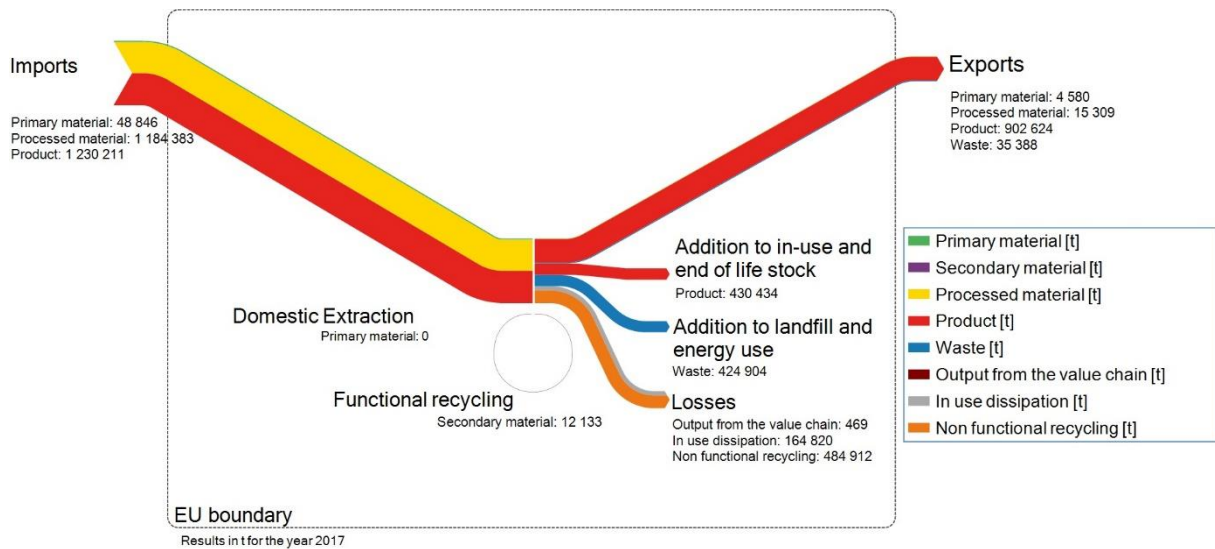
Imports

Primary material: 48 846
Processed material: 1 184 383
Product: 1 230 211

Exports

Primary material: 4 580
Processed material: 15 309
Product: 902 624
Waste: 35 388

Addition to in-use and end of life stock
Product: 430 434

Domestic Extraction
Primary material: 0

Addition to landfill and energy use
Waste: 424 904

Functional recycling
Secondary material: 12 133

Losses
Output from the value chain: 469
In use dissipation: 164 820
Non functional recycling: 484 912

Primary material [t]
Secondary material [t]
Processed material [t]
Product [t]
Waste [t]
Output from the value chain [t]
In use dissipation [t]
Non functional recycling [t]

EU boundary

Results in t for the year 2017